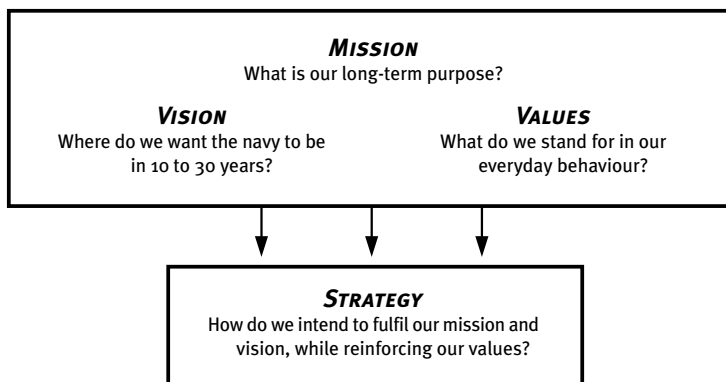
MISSION
What is our long-term purpose?

VISION
Where do we want the navy to be in 10 to 30 years?

VALUES
What do we stand for in our everyday behaviour?

STRATEGY
How do we intend to fulfil our mission and vision, while reinforcing our values?